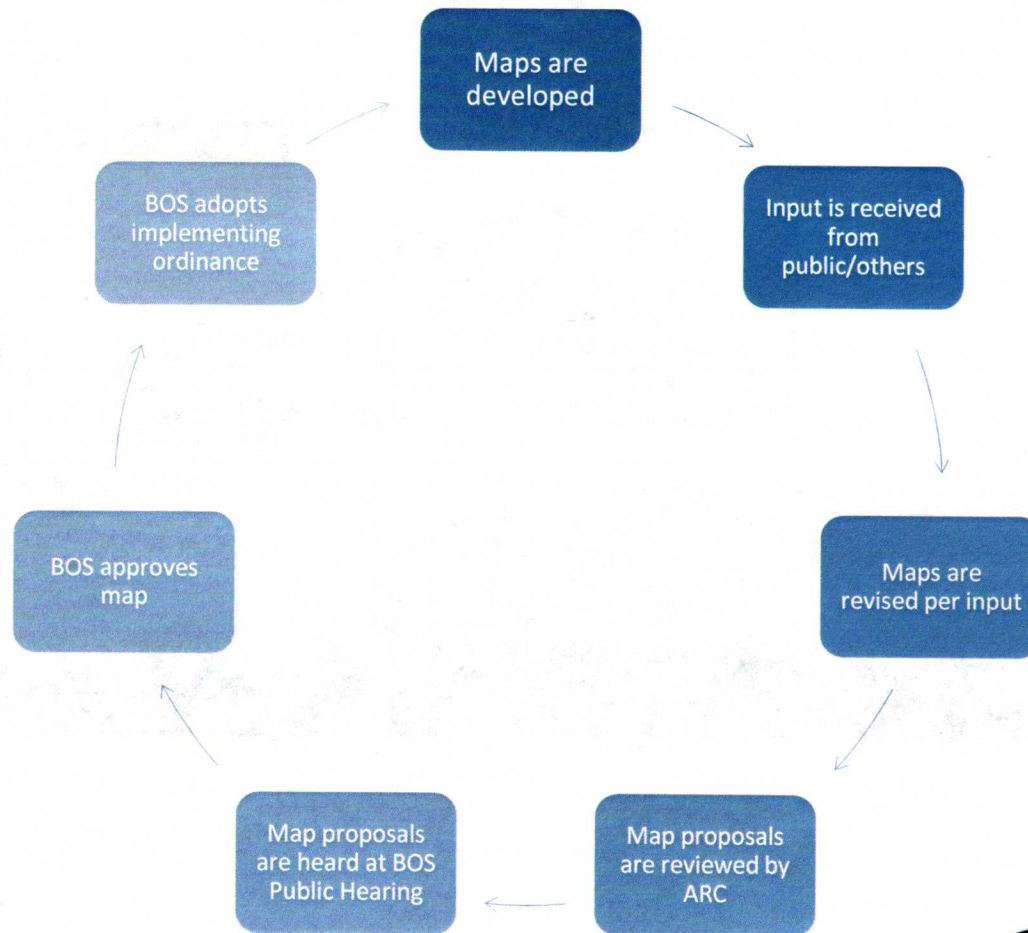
Maps are developed

Input is received from public/others

Maps are revised per input

Map proposals are reviewed by ARC

Map proposals are heard at BOS Public Hearing

BOS approves map

BOS adopts implementing ordinance